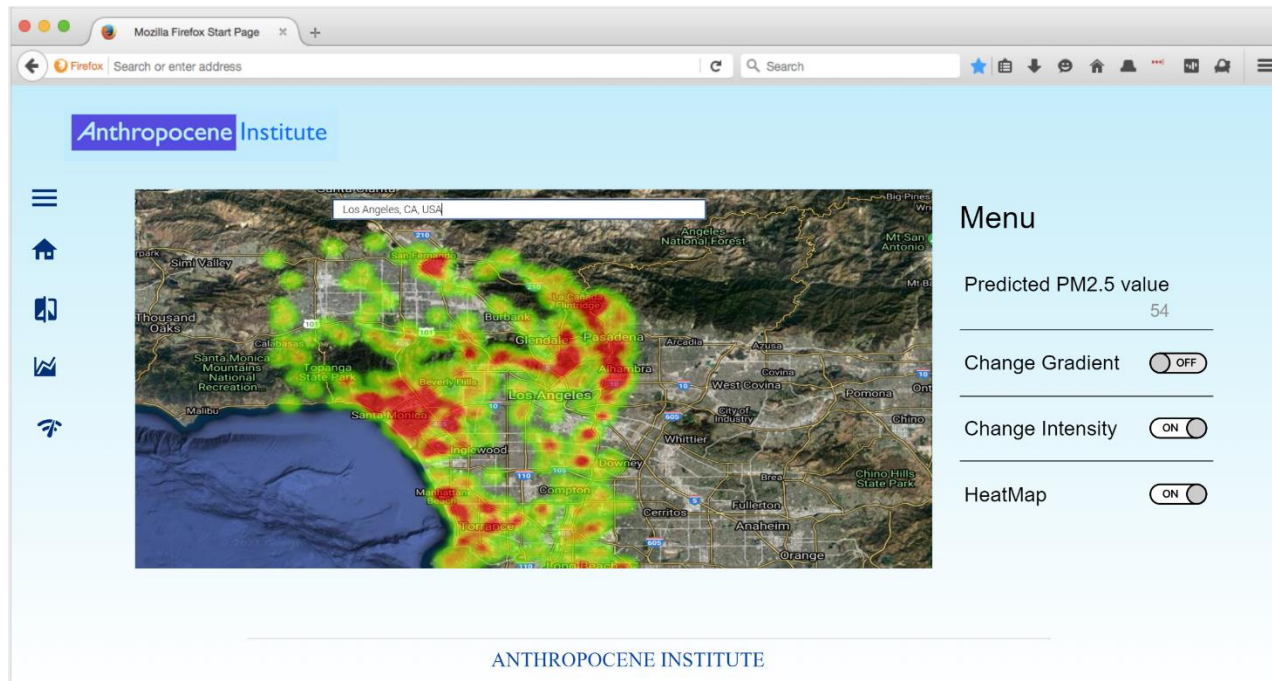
Mozilla Firefox Start Page

Firefox Search or enter address

Search

Anthropocene Institute

Los Angeles, CA, USA

Santa Clarita
Simi Valley
Thousand Oaks
Calabasas
Santa Monica Mountains National Recreation
Topanga State Park
Malibu
Santa Monica
San Fernando
Burbank
Glendale
La Cañada Flintridge
Pasadena
Beverly Hills
Los Angeles
Alhambra
Arcadia
Azusa
Covina
West Covina
Pomona
City of Industry
Whittier
Chino
Inglewood
Downey
Manhattan Beach
Compton
Torrance
Long Beach
Cerritos
Fullerton
Anaheim
Orange
Brea
Chino Hills State Park
Angeles National Forest
Mt San Antonio
Mt Baldy
Big Pines
210
101
110
605

Menu

Predicted PM2.5 value
54

Change Gradient OFF

Change Intensity ON

HeatMap ON

ANTHROPOCENE INSTITUTE